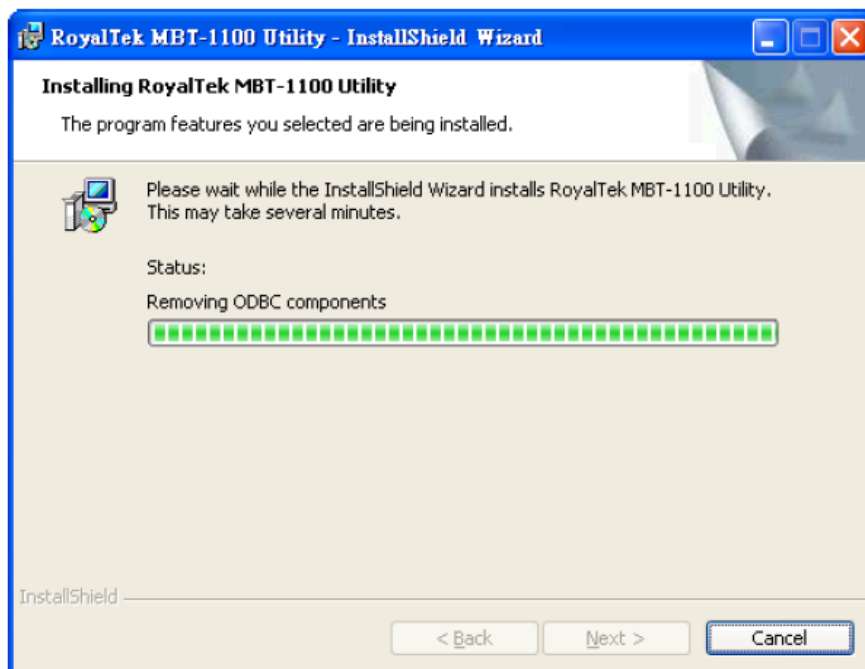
RoyalTek MBT-1100 Utility - InstallShield Wizard

Installing RoyalTek MBT-1100 Utility

The program features you selected are being installed.

Please wait while the InstallShield Wizard installs RoyalTek MBT-1100 Utility. This may take several minutes.

Status:

Removing ODBC components

InstallShield

< Back

Next >

Cancel